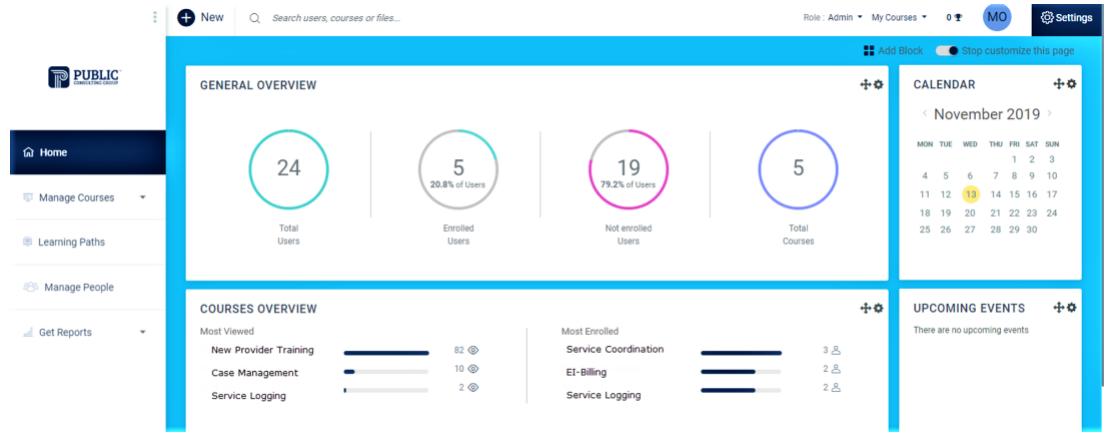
New
Search users, courses or files...
Role : Admin
My Courses
0
MO
Settings

PUBLIC
CONSULTING GROUP

Home
Manage Courses
Learning Paths
Manage People
Get Reports

Add Block
Stop customize this page

GENERAL OVERVIEW

24
Total Users

5
20.8% of Users
Enrolled Users

19
79.2% of Users
Not enrolled Users

5
Total Courses

CALENDAR

November 2019

| MON | TUE | WED | THU | FRI | SAT | SUN |
|---|---|---|---|---|---|---|
| | | | | 1 | 2 | 3 |
| 4 | 5 | 6 | 7 | 8 | 9 | 10 |
| 11 | 12 | 13 | 14 | 15 | 16 | 17 |
| 18 | 19 | 20 | 21 | 22 | 23 | 24 |
| 25 | 26 | 27 | 28 | 29 | 30 | |

COURSES OVERVIEW

Most Viewed
New Provider Training 82
Case Management 10
Service Logging 2

Most Enrolled
Service Coordination 3
EI-Billing 2
Service Logging 2

UPCOMING EVENTS
There are no upcoming events